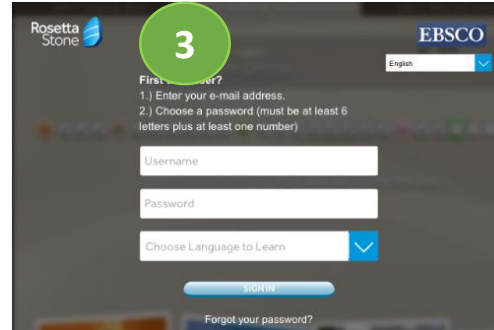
Rosetta Stone

3

EBSCO

English

First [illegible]?
1.) Enter your e-mail address.
2.) Choose a password (must be at least 6 letters plus at least one number)

Username

Password

Choose Language to Learn

SIGN IN

Forgot your password?